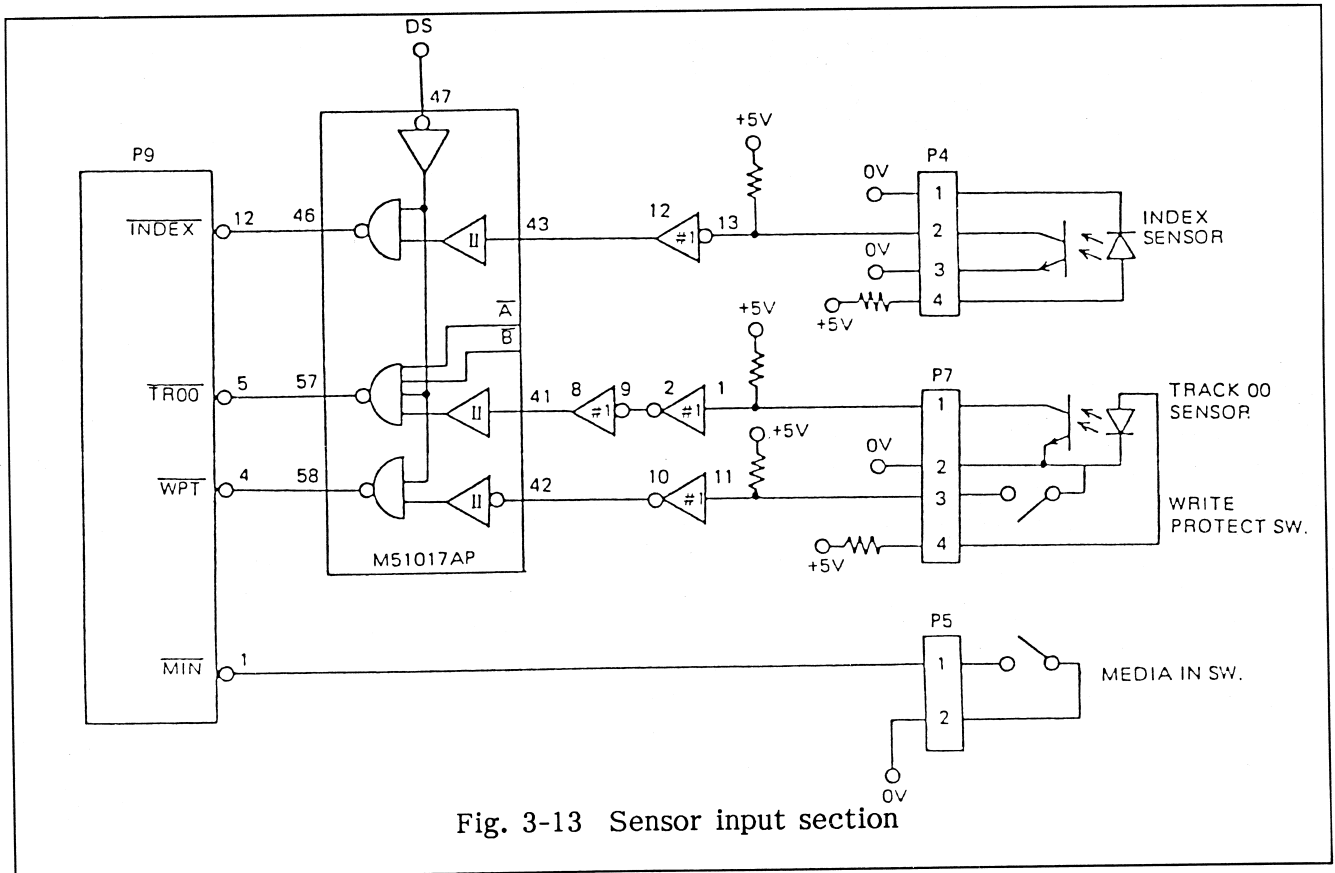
DS
47
P9
$\overline{INDEX}$ 12 46
43
12 13
+5V
0V
P4
1
2
3
4
INDEX SENSOR
0V
+5V
$\overline{A}$
$\overline{B}$
$\overline{TR00}$ 5 57
41
8 9 2 1
+5V
P7
1
2
3
4
TRACK 00 SENSOR
0V
+5V
$\overline{WPT}$ 4 58
42
10 11
WRITE PROTECT SW.
+5V
M51017AP
P5
$\overline{MIN}$ 1
1
2
MEDIA IN SW.
0V
#1
#1
#1
#1
II
II
II
Fig. 3-13 Sensor input section